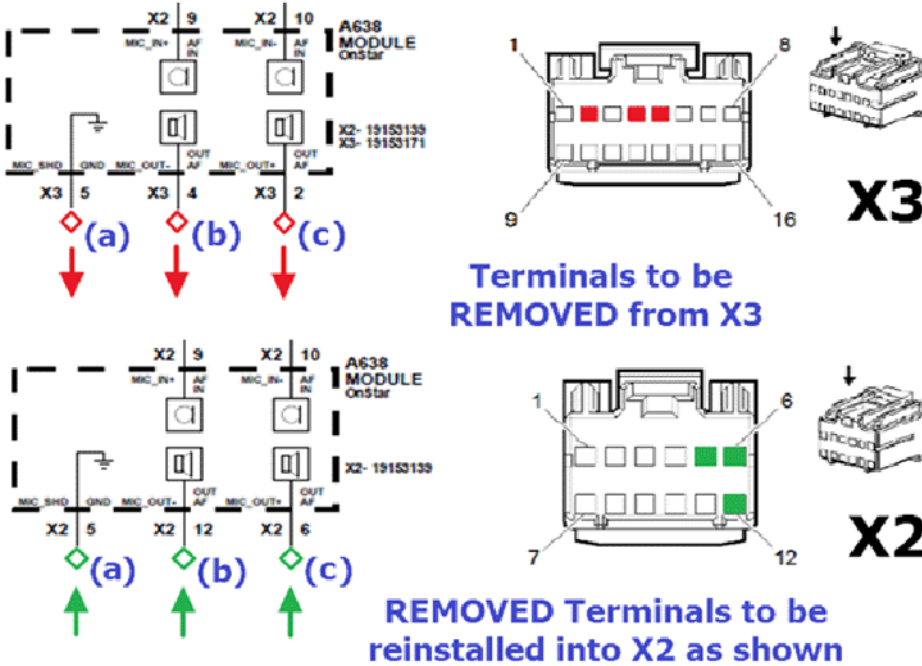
X2 9 X2 10
MIC_IN+ AF IN MIC_IN- AF IN
A638 MODULE OnStar
X2- 19153139
X3- 19153171
MIC_SHD GND MIC_OUT- OUT AF MIC_OUT+ OUT AF
X3 5 X3 4 X3 2
(a) (b) (c)

1 8
9 16
X3

Terminals to be REMOVED from X3

X2 9 X2 10
MIC_IN+ AF IN MIC_IN- AF IN
A638 MODULE OnStar
X2- 19153139
MIC_SHD GND MIC_OUT- OUT AF MIC_OUT+ OUT AF
X2 5 X2 12 X2 6
(a) (b) (c)

1 6
7 12
X2

REMOVED Terminals to be reinstalled into X2 as shown